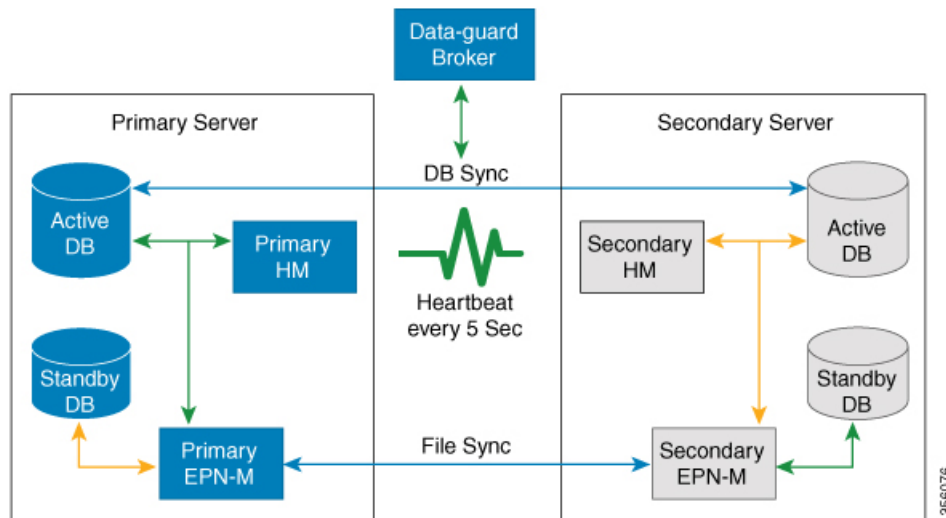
Data-guard Broker

Primary Server

Active DB

Primary HM

Standby DB

Primary EPN-M

DB Sync

Heartbeat every 5 Sec

File Sync

Secondary Server

Secondary HM

Active DB

Standby DB

Secondary EPN-M

356076